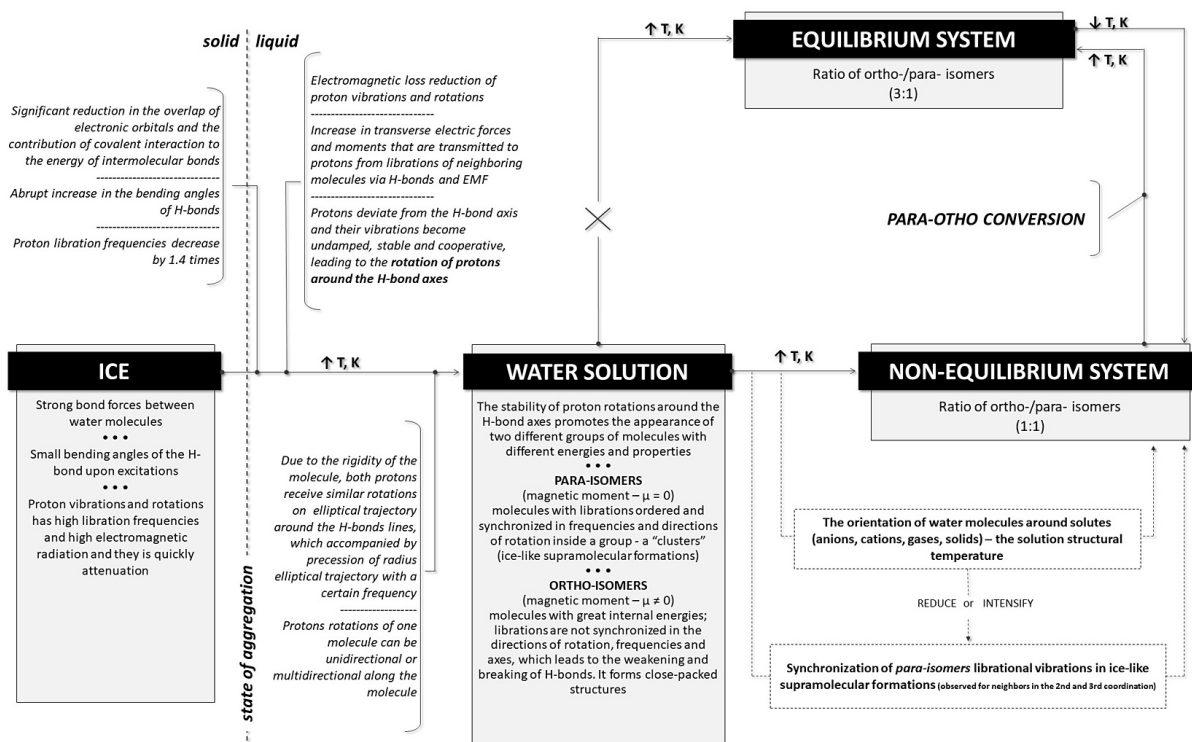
solid | liquid

Significant reduction in the overlap of electronic orbitals and the contribution of covalent interaction to the energy of intermolecular bonds
------------------------------
Abrupt increase in the bending angles of H-bonds
------------------------------
Proton libration frequencies decrease by 1.4 times

Electromagnetic loss reduction of proton vibrations and rotations
------------------------------
Increase in transverse electric forces and moments that are transmitted to protons from librations of neighboring molecules via H-bonds and EMF
------------------------------
Protons deviate from the H-bond axis and their vibrations become undamped, stable and cooperative, leading to the **rotation of protons around the H-bond axes**

↑ T, K

EQUILIBRIUM SYSTEM

Ratio of ortho-/para- isomers (3:1)

↓ T, K

↑ T, K

PARA-OTHO CONVERSION

ICE

Strong bond forces between water molecules
• • •
Small bending angles of the H-bond upon excitations
• • •
Proton vibrations and rotations has high libration frequencies and high electromagnetic radiation and they is quickly attenuation

state of aggregation

↑ T, K

Due to the rigidity of the molecule, both protons receive similar rotations on elliptical trajectory around the H-bonds lines, which accompanied by precession of radius elliptical trajectory with a certain frequency
------------------
Protons rotations of one molecule can be unidirectional or multidirectional along the molecule

WATER SOLUTION

The stability of proton rotations around the H-bond axes promotes the appearance of two different groups of molecules with different energies and properties
• • •
PARA-ISOMERS
(magnetic moment – μ = 0)
molecules with librations ordered and synchronized in frequencies and directions of rotation inside a group - a "clusters" (ice-like supramolecular formations)
• • •
ORTHO-ISOMERS
(magnetic moment – μ ≠ 0)
molecules with great internal energies; librations are not synchronized in the directions of rotation, frequencies and axes, which leads to the weakening and breaking of H-bonds. It forms close-packed structures

↑ T, K

NON-EQUILIBRIUM SYSTEM

Ratio of ortho-/para- isomers (1:1)

The orientation of water molecules around solutes (anions, cations, gases, solids) – the solution structural temperature

REDUCE or INTENSIFY

Synchronization of *para-isomers* librational vibrations in ice-like supramolecular formations (observed for neighbors in the 2nd and 3rd coordination)